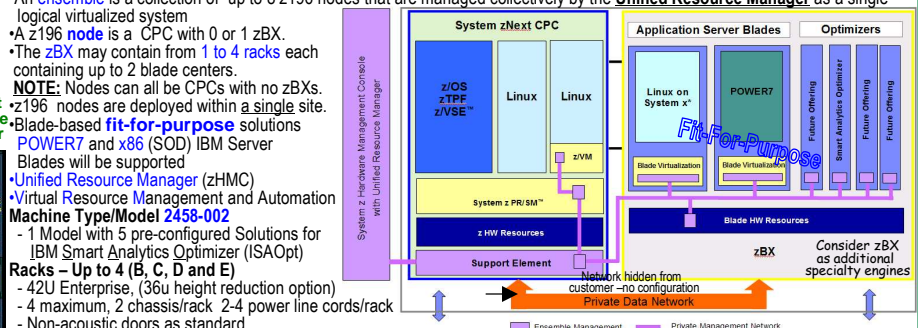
An ensemble is a collection of up to 8 z196 nodes that are managed collectively by the Unified Resource Manager as a single logical virtualized system
•A z196 node is a CPC with 0 or 1 zBX.
•The zBX may contain from 1 to 4 racks each containing up to 2 blade centers.
NOTE: Nodes can all be CPCs with no zBXs.
•z196 nodes are deployed within a single site.
•Blade-based fit-for-purpose solutions
POWER7 and x86 (SOD) IBM Server Blades will be supported
•Unified Resource Manager (zHMC)
•Virtual Resource Management and Automation
Machine Type/Model 2458-002
- 1 Model with 5 pre-configured Solutions for IBM Smart Analytics Optimizer (ISAOpt)
Racks – Up to 4 (B, C, D and E)
- 42U Enterprise, (36u height reduction option)
- 4 maximum, 2 chassis/rack 2-4 power line cords/rack
- Non-acoustic doors as standard

System z Hardware Management Console with Unified Resource Manager

System zNext CPC
z/OS
z/TPF
z/VSE™
Linux
Linux
z/VM
System z PR/SM™
z HW Resources
Support Element

Application Server Blades
Linux on System x*
POWER7
Blade Virtualization
Blade Virtualization
Optimizers
Future Offering
Smart Analytics Optimizer
Future Offering
Future Offering
Fit-For-Purpose
Blade HW Resources
zBX
Consider zBX as additional specialty engines
Network hidden from customer –no configuration
Private Data Network
Ensemble Management
Private Management Network